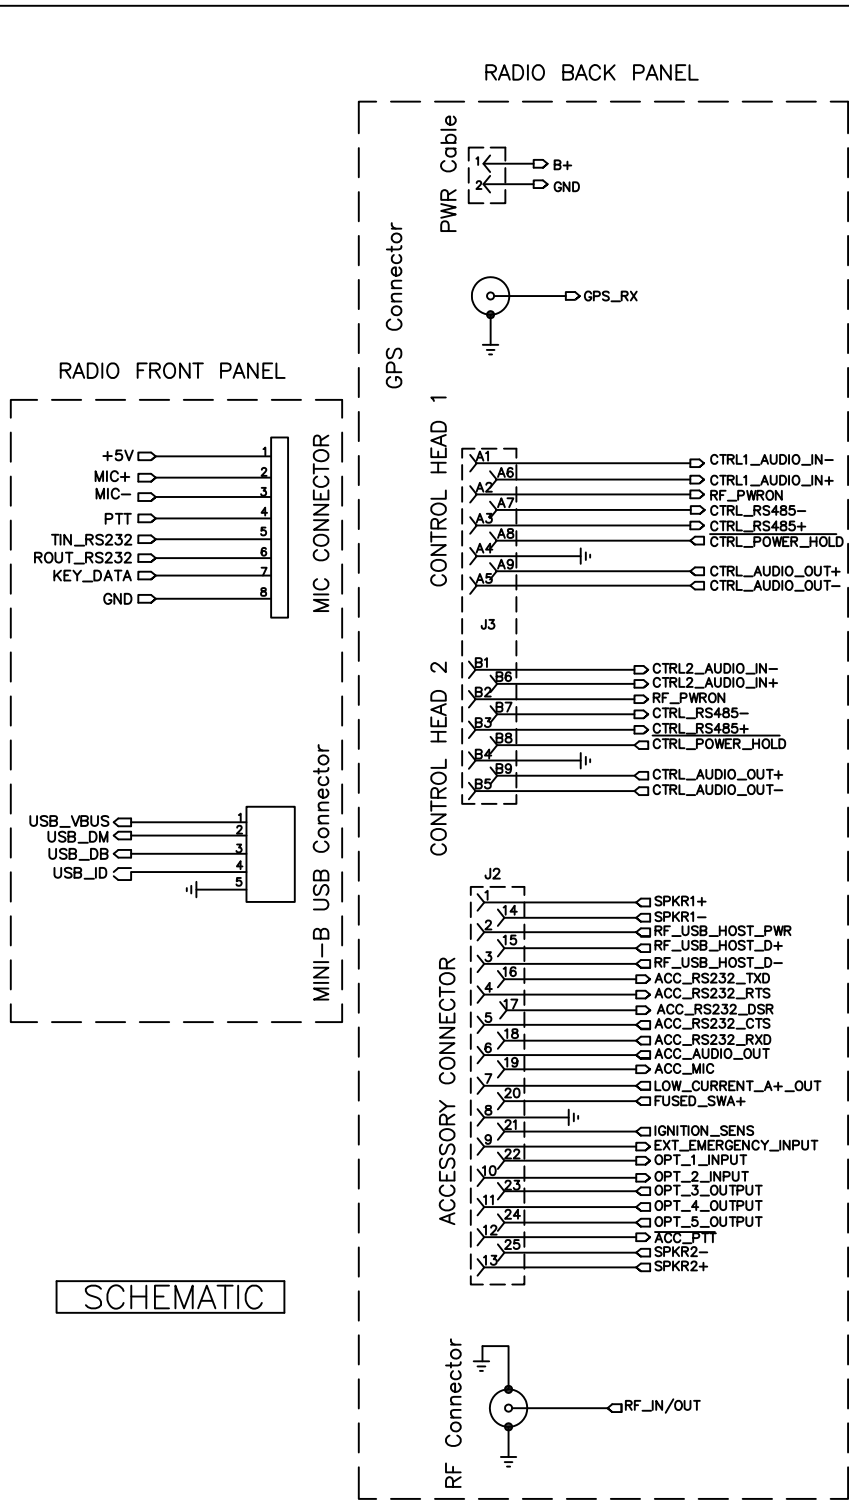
RADIO BACK PANEL

PWR Cable
1
2
B+
GND

GPS Connector
GPS_RX

RADIO FRONT PANEL

MIC CONNECTOR
+5V 1
MIC+ 2
MIC− 3
PTT 4
TIN_RS232 5
ROUT_RS232 6
KEY_DATA 7
GND 8

CONTROL HEAD 1
A1 CTRL1_AUDIO_IN−
A6 CTRL1_AUDIO_IN+
A2 RF_PWRON
A7 CTRL_RS485−
A3 CTRL_RS485+
A8 CTRL_POWER_HOLD
A4
A9 CTRL_AUDIO_OUT+
A5 CTRL_AUDIO_OUT−

J3

CONTROL HEAD 2
B1 CTRL2_AUDIO_IN−
B6 CTRL2_AUDIO_IN+
B2 RF_PWRON
B7 CTRL_RS485−
B3 CTRL_RS485+
B8 CTRL_POWER_HOLD
B4
B9 CTRL_AUDIO_OUT+
B5 CTRL_AUDIO_OUT−

MINI−B USB Connector
USB_VBUS 1
USB_DM 2
USB_DB 3
USB_ID 4
5

J2

ACCESSORY CONNECTOR
1 SPKR1+
14 SPKR1−
2 RF_USB_HOST_PWR
15 RF_USB_HOST_D+
3 RF_USB_HOST_D−
16 ACC_RS232_TXD
4 ACC_RS232_RTS
17 ACC_RS232_DSR
5 ACC_RS232_CTS
18 ACC_RS232_RXD
6 ACC_AUDIO_OUT
19 ACC_MIC
7 LOW_CURRENT_A+_OUT
20 FUSED_SWA+
8
21 IGNITION_SENS
9 EXT_EMERGENCY_INPUT
22 OPT_1_INPUT
10 OPT_2_INPUT
23 OPT_3_OUTPUT
11 OPT_4_OUTPUT
24 OPT_5_OUTPUT
12 ACC_PTT
25 SPKR2−
13 SPKR2+

SCHEMATIC

RF Connector
RF_IN/OUT